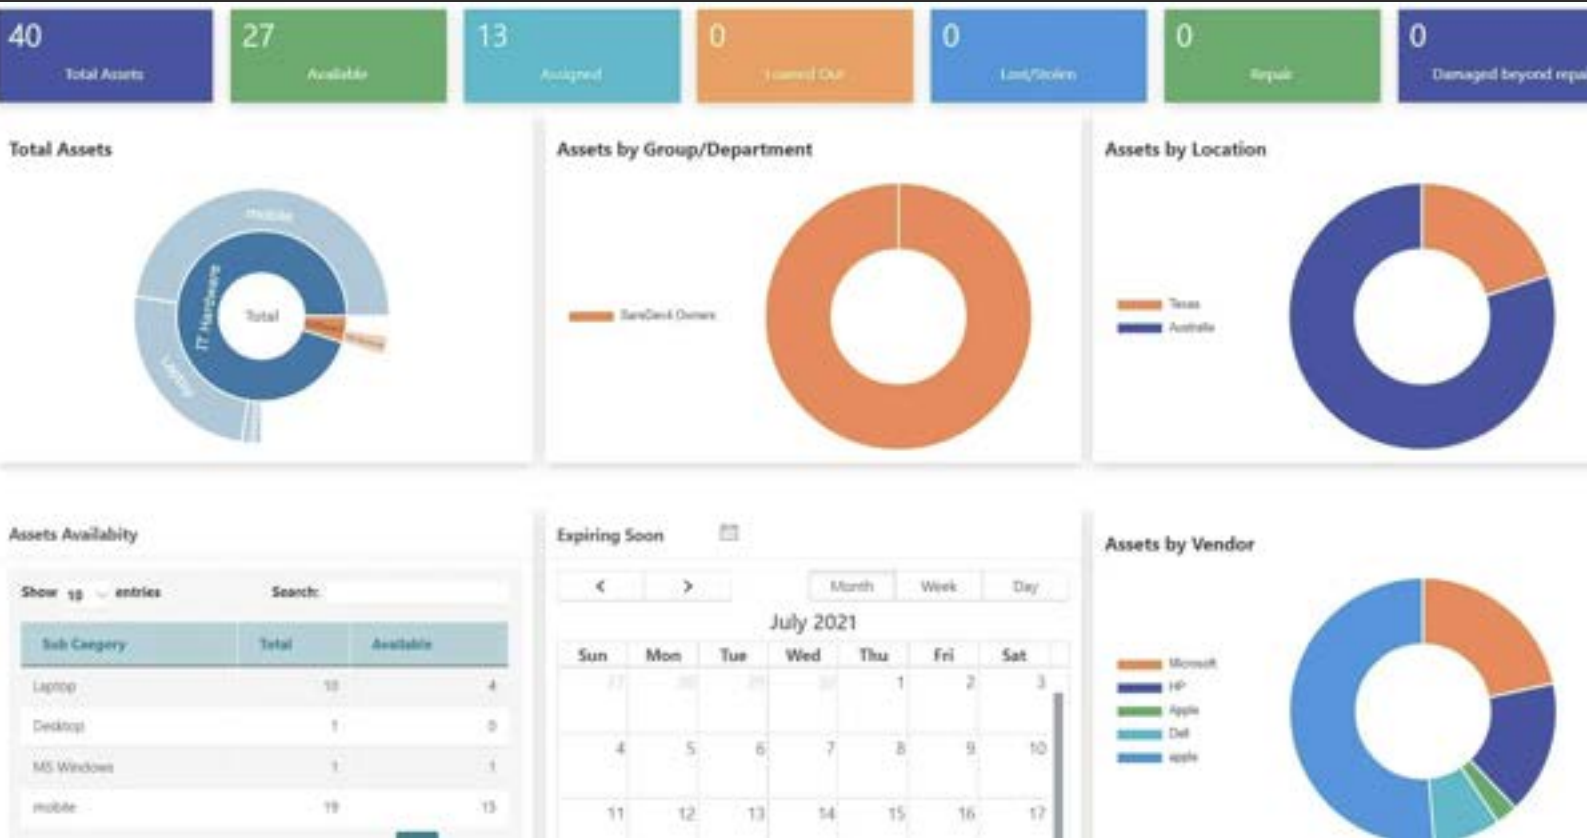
40
Total Assets

27
Available

13
Assigned

0
Loaned Out

0
Lost/Stolen

0
Repair

0
Damaged beyond repa

Total Assets

mobile
IT Hardware
Total
laptop

Assets by Group/Department

SaneDesk Owners

Assets by Location

Texas
Australia

Assets Availabity

Show 10 entries Search:

| Sub Category | Total | Available |
|---|---|---|
| Laptop | 10 | 4 |
| Desktop | 1 | 0 |
| MS Windows | 1 | 1 |
| mobile | 19 | 15 |

Expiring Soon

< >
Month Week Day

July 2021

| Sun | Mon | Tue | Wed | Thu | Fri | Sat |
|---|---|---|---|---|---|---|
| 27 | 28 | 29 | 30 | 1 | 2 | 3 |
| 4 | 5 | 6 | 7 | 8 | 9 | 10 |
| 11 | 12 | 13 | 14 | 15 | 16 | 17 |

Assets by Vendor

Microsoft
HP
Apple
Dell
apple